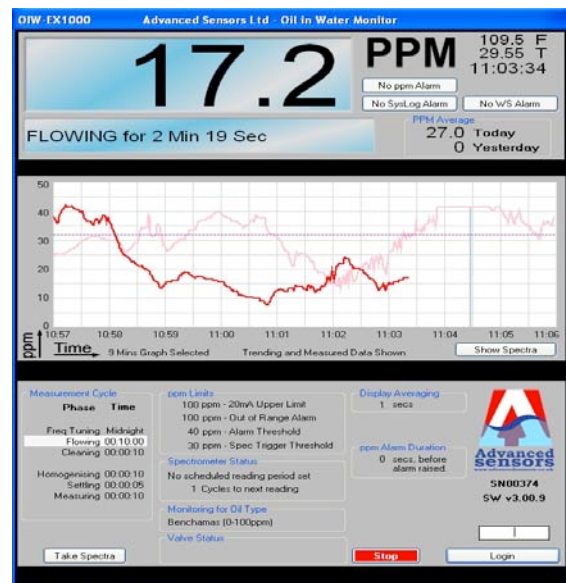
OIW-EX1000 Advanced Sensors Ltd - Oil in Water Monitor

17.2

PPM

109.5 F
29.55 T
11:03:34

No ppm Alarm

No SysLog Alarm

No WS Alarm

FLOWING for 2 Min 19 Sec

PPM Average
27.0 Today
0 Yesterday

50
40
30
20
10
0

ppm

10:57 10:58 10:59 11:00 11:01 11:02 11:03 11:04 11:05 11:06

Time 9 Mins Graph Selected Trending and Measured Data Shown

Show Spectra

Measurement Cycle

| Phase | Time |
|---|---|
| Freq Tuning | Midnight |
| Flowing | 00:10:00 |
| Cleaning | 00:00:10 |
| Homogenising | 00:00:10 |
| Settling | 00:00:05 |
| Measuring | 00:00:10 |

ppm Limits
100 ppm - 20mA Upper Limit
100 ppm - Out of Range Alarm
40 ppm - Alarm Threshold
30 ppm - Spec Trigger Threshold

Spectrometer Status
No scheduled reading period set
1 Cycles to next reading

Monitoring for Oil Type
Benchamas (0-100ppm)

Valve Status

Display Averaging
1 secs

ppm Alarm Duration
0 secs, before alarm raised.

Advanced sensors

SN00374
SW v3.00.9

Take Spectra

Stop

Login